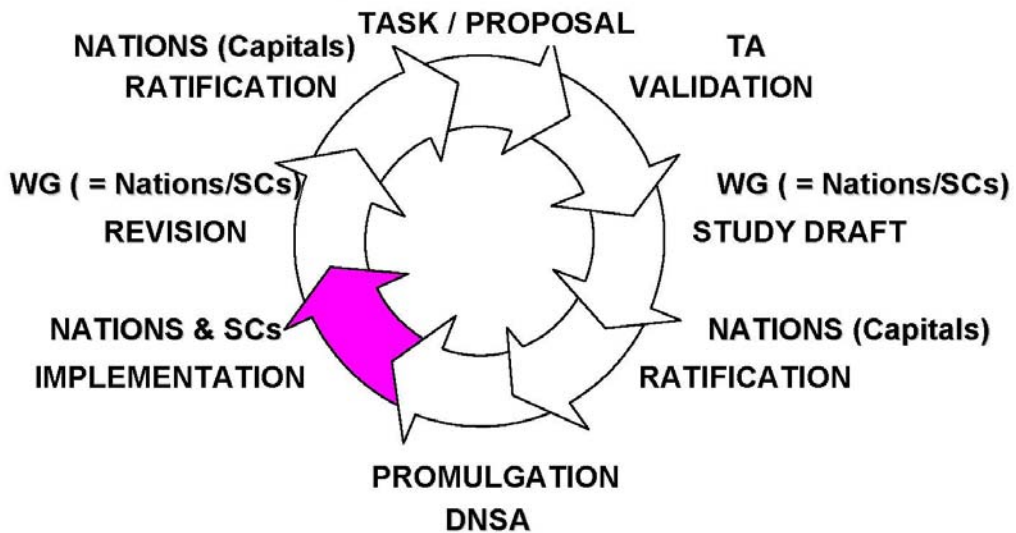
TASK / PROPOSAL

TA
VALIDATION

WG ( = Nations/SCs)
STUDY DRAFT

NATIONS (Capitals)
RATIFICATION

PROMULGATION
DNSA

NATIONS & SCs
IMPLEMENTATION

WG ( = Nations/SCs)
REVISION

NATIONS (Capitals)
RATIFICATION